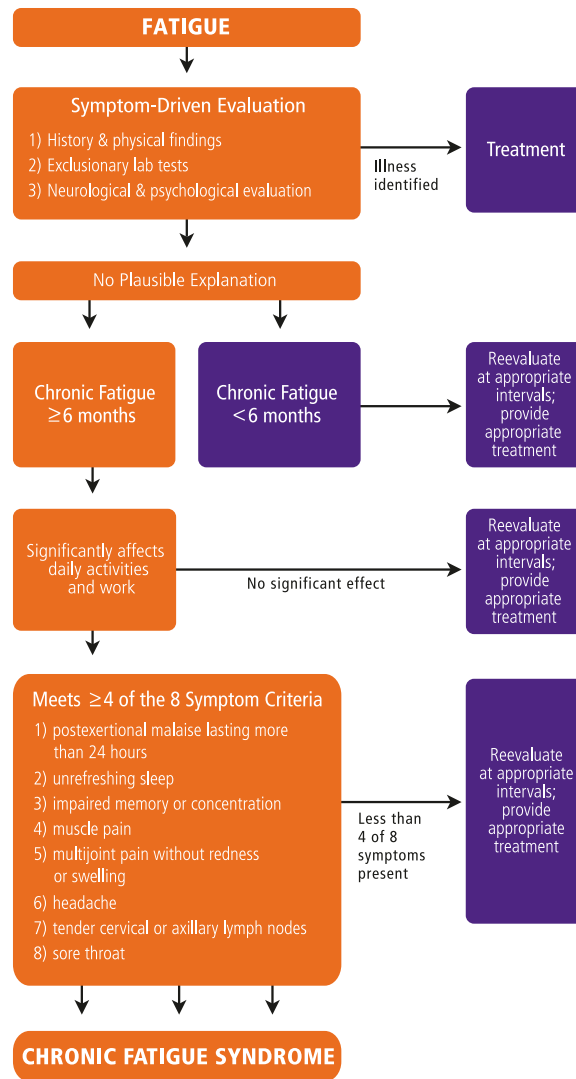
FATIGUE

Symptom-Driven Evaluation

1) History & physical findings
2) Exclusionary lab tests
3) Neurological & psychological evaluation

Illness identified

Treatment

No Plausible Explanation

Chronic Fatigue $\geq$6 months

Chronic Fatigue $<$6 months

Reevaluate at appropriate intervals; provide appropriate treatment

Significantly affects daily activities and work

No significant effect

Reevaluate at appropriate intervals; provide appropriate treatment

Meets $\geq$4 of the 8 Symptom Criteria

1) postexertional malaise lasting more than 24 hours
2) unrefreshing sleep
3) impaired memory or concentration
4) muscle pain
5) multijoint pain without redness or swelling
6) headache
7) tender cervical or axillary lymph nodes
8) sore throat

Less than 4 of 8 symptoms present

Reevaluate at appropriate intervals; provide appropriate treatment

CHRONIC FATIGUE SYNDROME